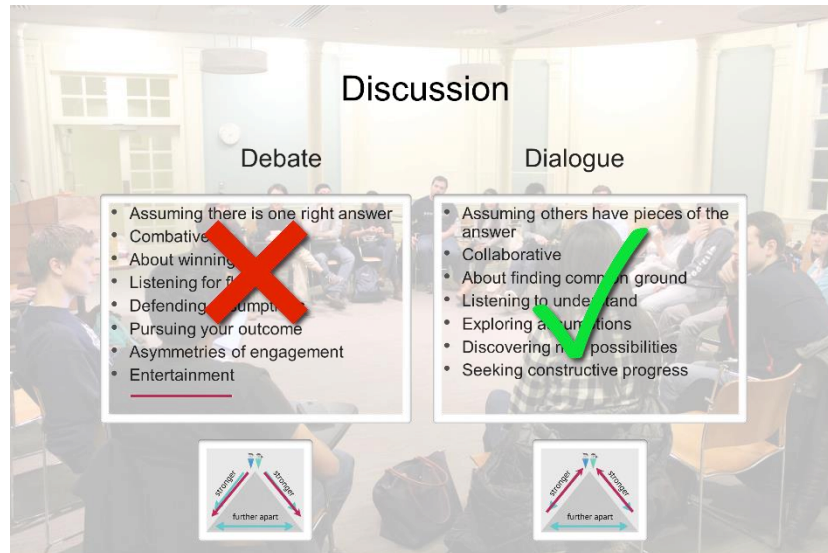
Discussion

Debate

- Assuming there is one right answer
- Combative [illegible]
- About winning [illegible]
- Listening for f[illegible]
- Defending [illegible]umptions
- Pursuing your outcome
- Asymmetries of engagement
- Entertainment

Dialogue

- Assuming others have pieces of the answer
- Collaborative
- About finding comm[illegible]n ground
- Listening to unde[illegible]tand
- Exploring a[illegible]tions
- Discovering n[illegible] possibilities
- Seeking constructive progress

stronger
stronger
further apart

stronger
stronger
further apart